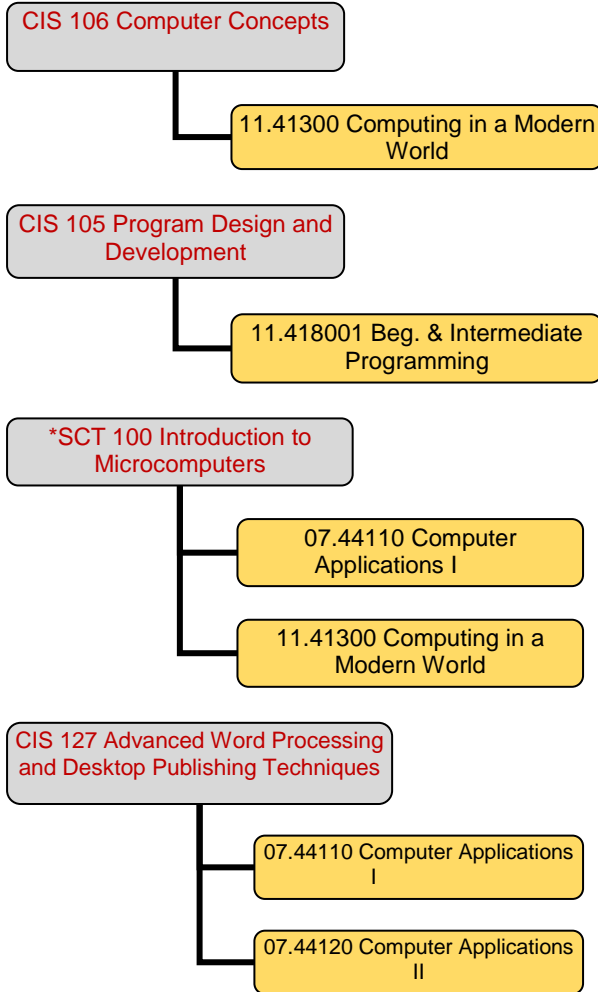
CIS 106 Computer Concepts

11.41300 Computing in a Modern World

CIS 105 Program Design and Development

11.418001 Beg. & Intermediate Programming

*SCT 100 Introduction to Microcomputers

07.44110 Computer Applications I

11.41300 Computing in a Modern World

CIS 127 Advanced Word Processing and Desktop Publishing Techniques

07.44110 Computer Applications I

07.44120 Computer Applications II